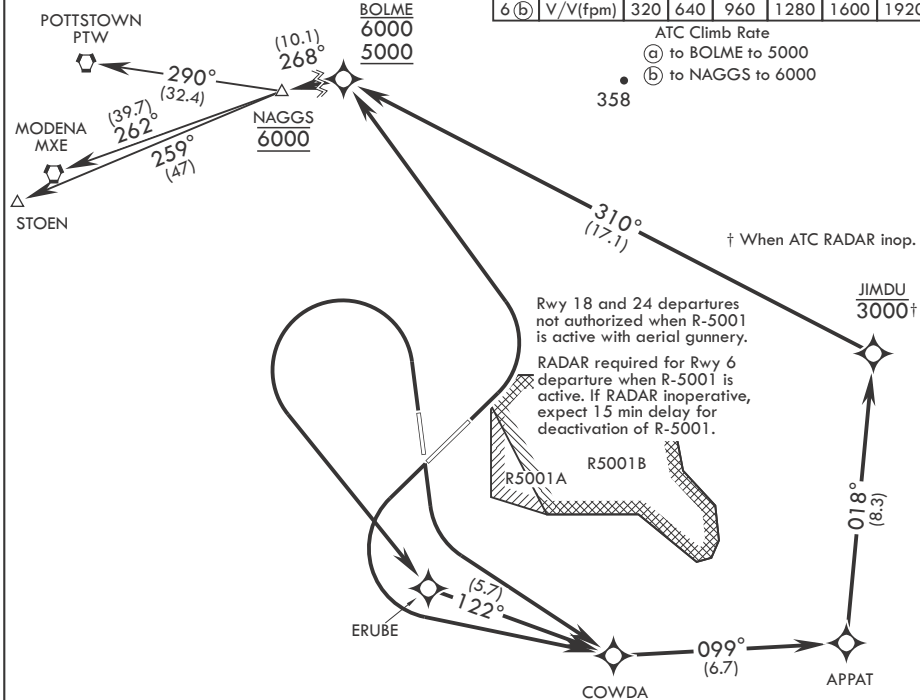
| 6 ⓑ | V/V(fpm) | 320 | 640 | 960 | 1280 | 1600 | 1920 |
|---|---|---|---|---|---|---|---|

ATC Climb Rate
ⓐ to BOLME to 5000
ⓑ to NAGGS to 6000

358

POTTSTOWN
PTW

BOLME
6000
5000

(10.1)
268°

290°
(32.4)

(39.7)
262°

MODENA
MXE

NAGGS
6000

259°
(47)

STOEN

310°
(17.1)

† When ATC RADAR inop.

JIMDU
3000†

Rwy 18 and 24 departures not authorized when R-5001 is active with aerial gunnery.

RADAR required for Rwy 6 departure when R-5001 is active. If RADAR inoperative, expect 15 min delay for deactivation of R-5001.

R5001A

R5001B

018°
(8.3)

(5.7)
122°

ERUBE

099°
(6.7)

COWDA

APPAT